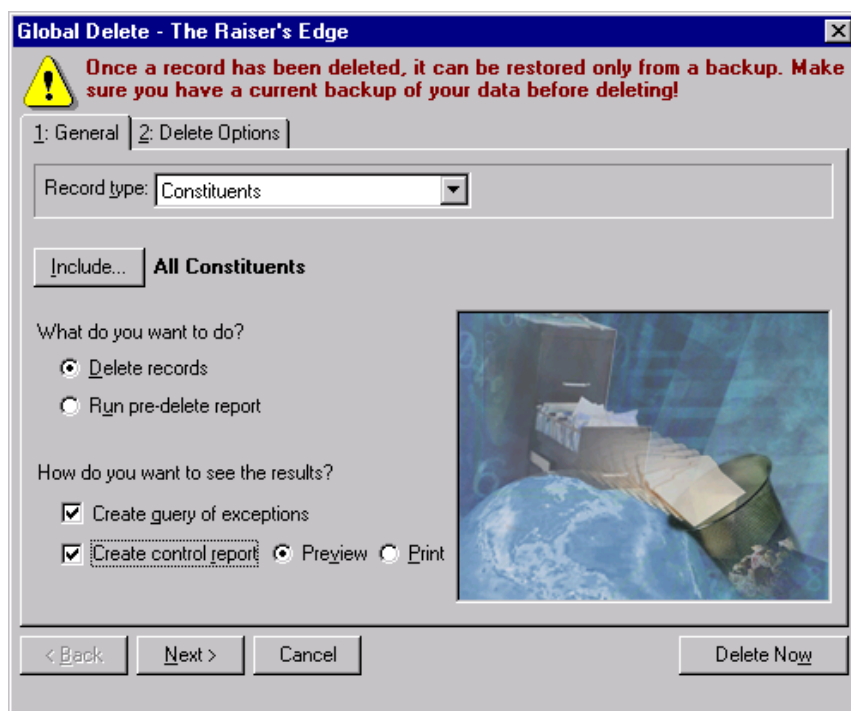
Global Delete - The Raiser's Edge

Once a record has been deleted, it can be restored only from a backup. Make sure you have a current backup of your data before deleting!

1: General
2: Delete Options

Record type: Constituents

Include...
All Constituents

What do you want to do?
Delete records
Run pre-delete report

How do you want to see the results?
Create query of exceptions
Create control report
Preview
Print

< Back
Next >
Cancel
Delete Now